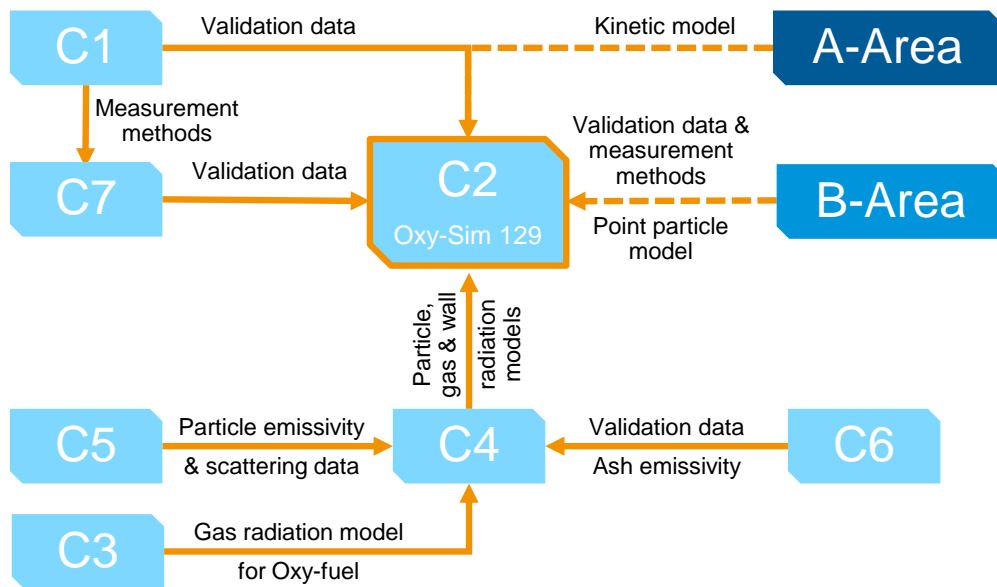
C1

Validation data

Kinetic model

A-Area

Measurement methods

Validation data & measurement methods

C7

Validation data

C2

Oxy-Sim 129

B-Area

Point particle model

Particle, gas & wall radiation models

C5

Particle emissivity & scattering data

C4

Validation data

Ash emissivity

C6

C3

Gas radiation model for Oxy-fuel